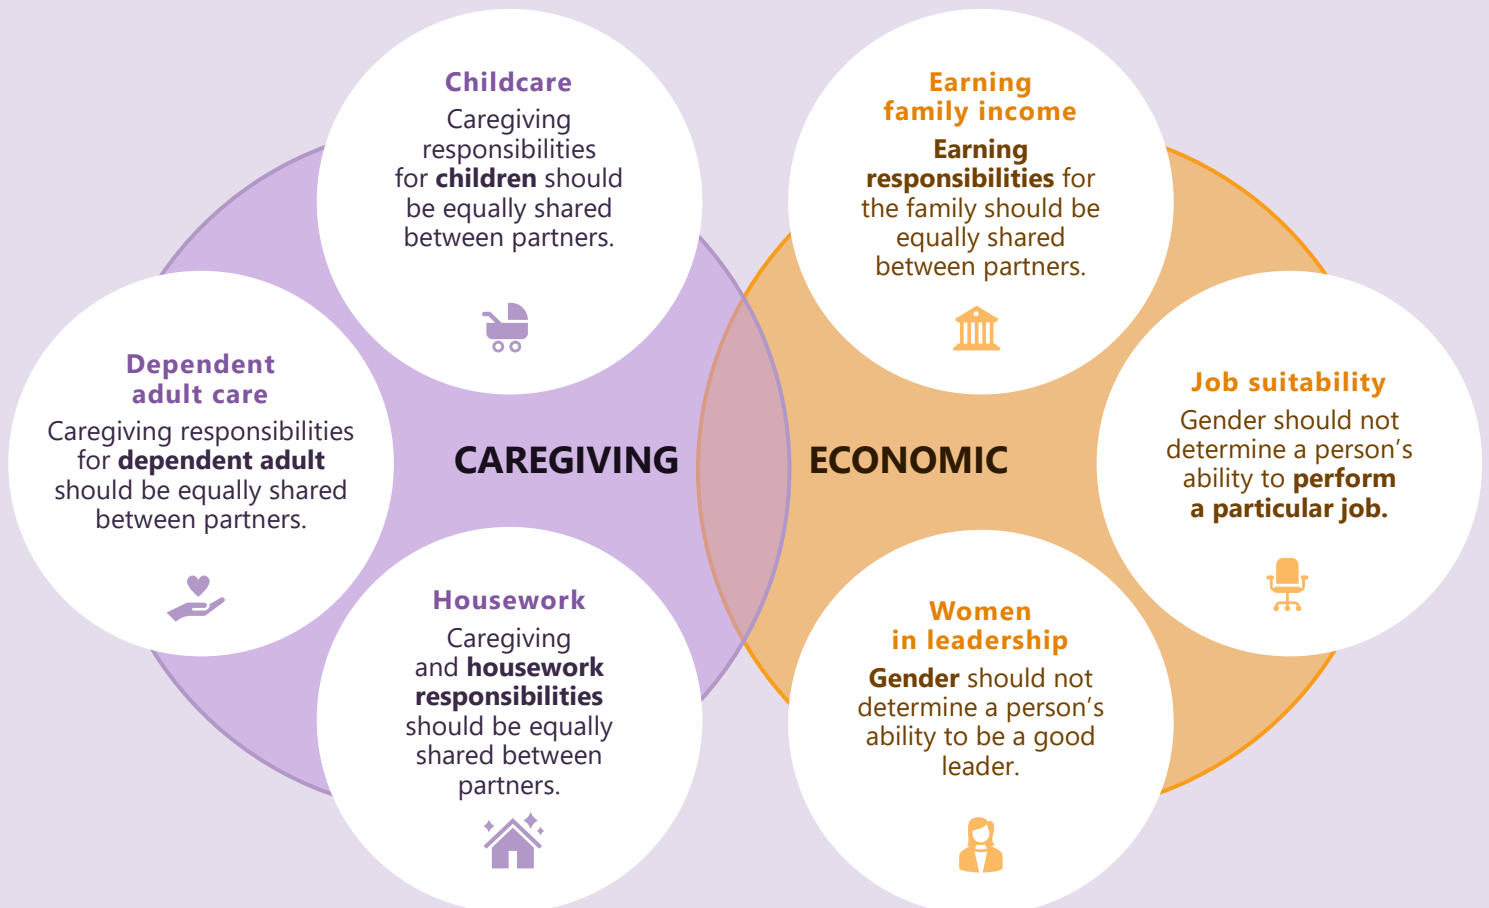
Childcare
Caregiving responsibilities for **children** should be equally shared between partners.

Dependent adult care
Caregiving responsibilities for **dependent adult** should be equally shared between partners.

CAREGIVING

Housework
Caregiving and **housework responsibilities** should be equally shared between partners.

Earning family income
**Earning responsibilities** for the family should be equally shared between partners.

ECONOMIC

Job suitability
Gender should not determine a person's ability to **perform a particular job.**

Women in leadership
**Gender** should not determine a person's ability to be a good leader.